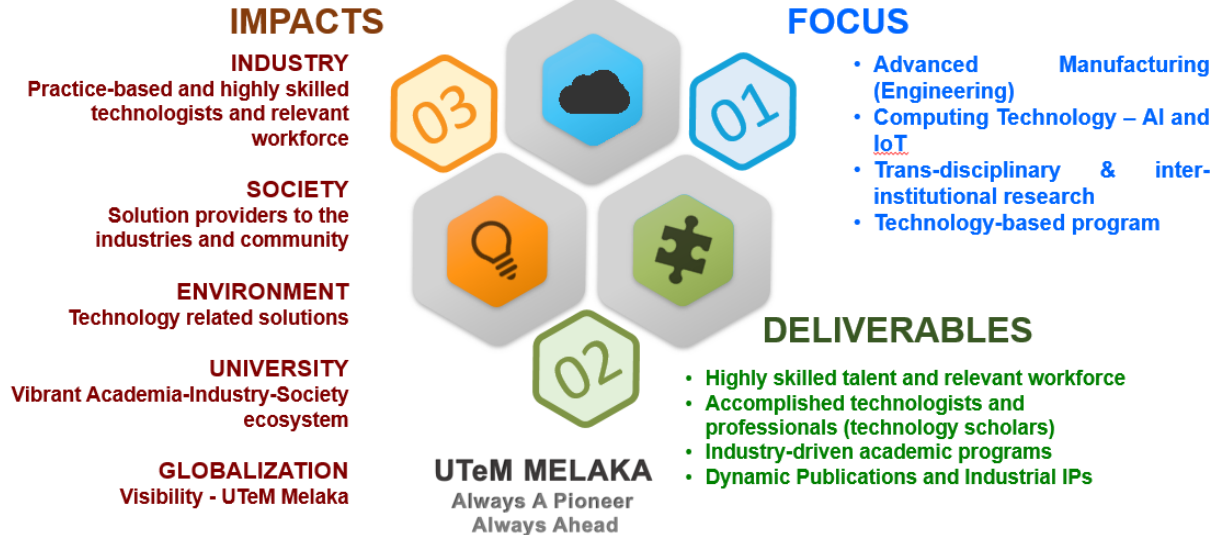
IMPACTS

INDUSTRY
Practice-based and highly skilled technologists and relevant workforce

SOCIETY
Solution providers to the industries and community

ENVIRONMENT
Technology related solutions

UNIVERSITY
Vibrant Academia-Industry-Society ecosystem

GLOBALIZATION
Visibility - UTeM Melaka

03

01

02

UTeM MELAKA
Always A Pioneer
Always Ahead

FOCUS

• Advanced Manufacturing (Engineering)
• Computing Technology – AI and IoT
• Trans-disciplinary & inter-institutional research
• Technology-based program

DELIVERABLES

• Highly skilled talent and relevant workforce
• Accomplished technologists and professionals (technology scholars)
• Industry-driven academic programs
• Dynamic Publications and Industrial IPs